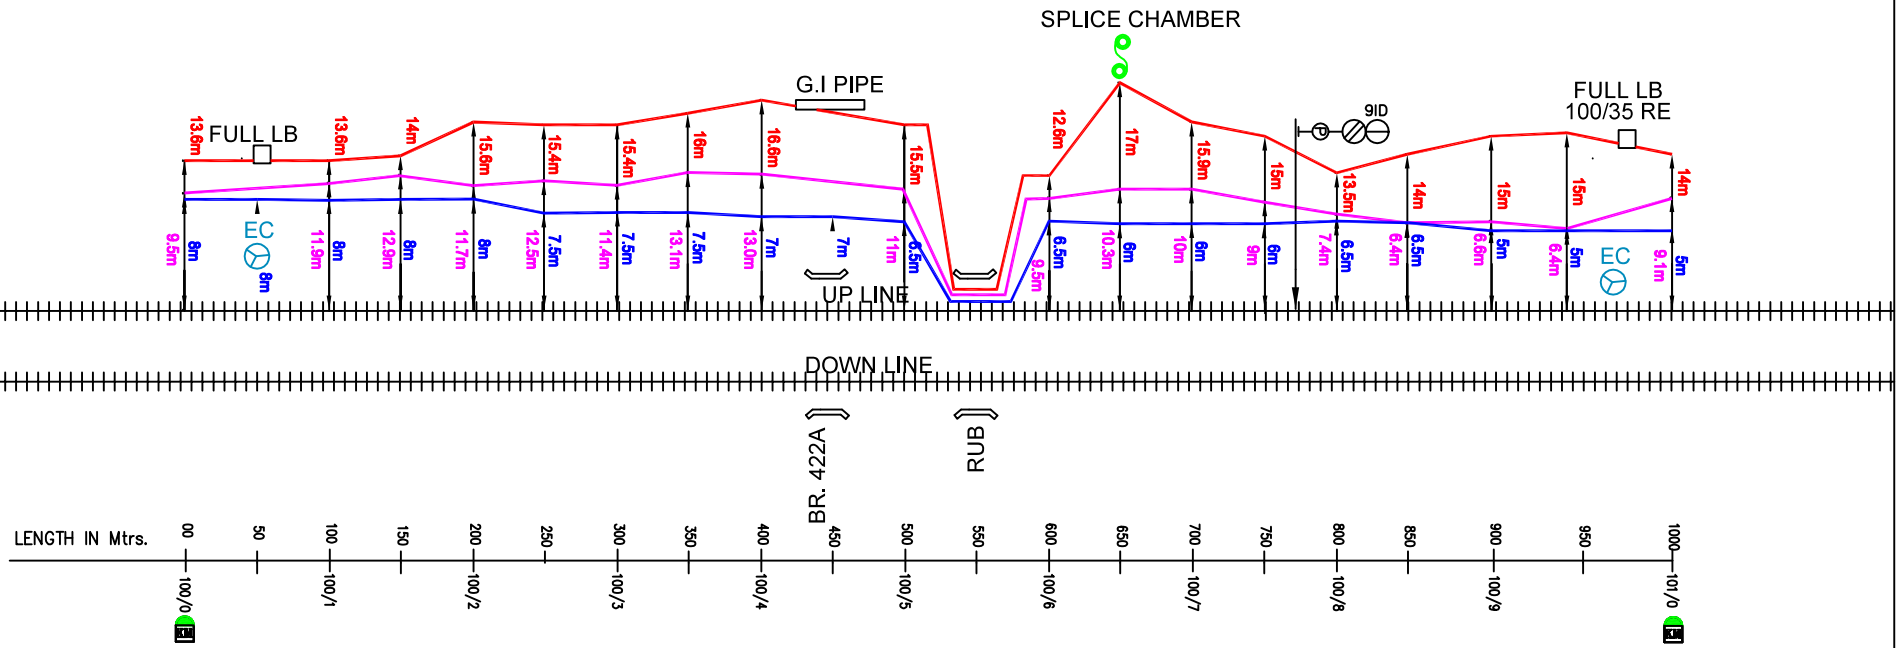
SPLICE CHAMBER

G.I PIPE

FULL LB

FULL LB
100/35 RE

9ID

13.6m
13.6m
14m
15.6m
15.4m
15.4m
16m
16.6m
15.5m
12.6m
17m
15.9m
15m
13.5m
14m
15m
15m
14m

9.5m
8m
EC
8m
11.9m
8m
12.9m
8m
11.7m
8m
12.5m
7.5m
11.4m
7.5m
13.1m
7.5m
13.0m
7m
7m
11m
6.5m
9.5m
6.5m
10.3m
6m
10m
6m
9m
6m
7.4m
6.5m
6.4m
6.5m
6.6m
5m
6.4m
5m
EC
9.1m
5m

UP LINE

DOWN LINE

BR. 422A
RUB

LENGTH IN Mtrs.

| 00 | 50 | 100 | 150 | 200 | 250 | 300 | 350 | 400 | 450 | 500 | 550 | 600 | 650 | 700 | 750 | 800 | 850 | 900 | 950 | 1000 |
|---|---|---|---|---|---|---|---|---|---|---|---|---|---|---|---|---|---|---|---|---|

100/0
100/1
100/2
100/3
100/4
100/5
100/6
100/7
100/8
100/9
101/0